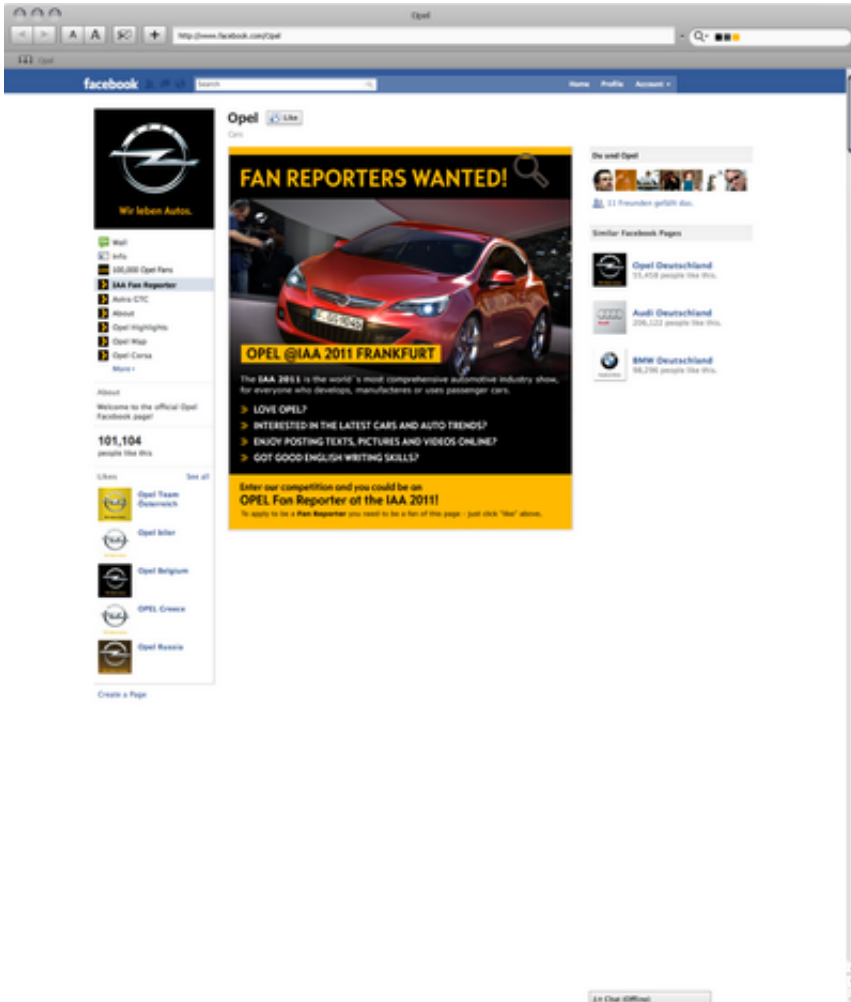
Opel

A A + http://www.facebook.com/Opel

Opel

facebook Search Home Profile Account

Wir leben Autos.

Wall
Info
100,000 Opel Fans
IAA Fan Reporter
Astra GTC
About
Opel Highlights
Opel Map
Opel Corsa
More

About
Welcome to the official Opel Facebook page!

101,104
people like this

Likes See all
Opel Team Österreich
Opel Isler
Opel Belgium
OPEL Greece
Opel Russia

Create a Page

Opel Like
Cars

FAN REPORTERS WANTED!

OPEL @IAA 2011 FRANKFURT

The IAA 2011 is the world´s most comprehensive automotive industry show, for everyone who develops, manufactures or uses passenger cars.

LOVE OPEL?
INTERESTED IN THE LATEST CARS AND AUTO TRENDS?
ENJOY POSTING TEXTS, PICTURES AND VIDEOS ONLINE?
GOT GOOD ENGLISH WRITING SKILLS?

Enter our competition and you could be an
OPEL Fan Reporter at the IAA 2011!
To apply to be a Fan Reporter you need to be a fan of this page - just click "like" above.

Du und Opel
11 Freunden gefällt das.

Similar Facebook Pages
Opel Deutschland
55,458 people like this.
Audi Deutschland
206,122 people like this.
BMW Deutschland
98,296 people like this.

Chat (Offline)